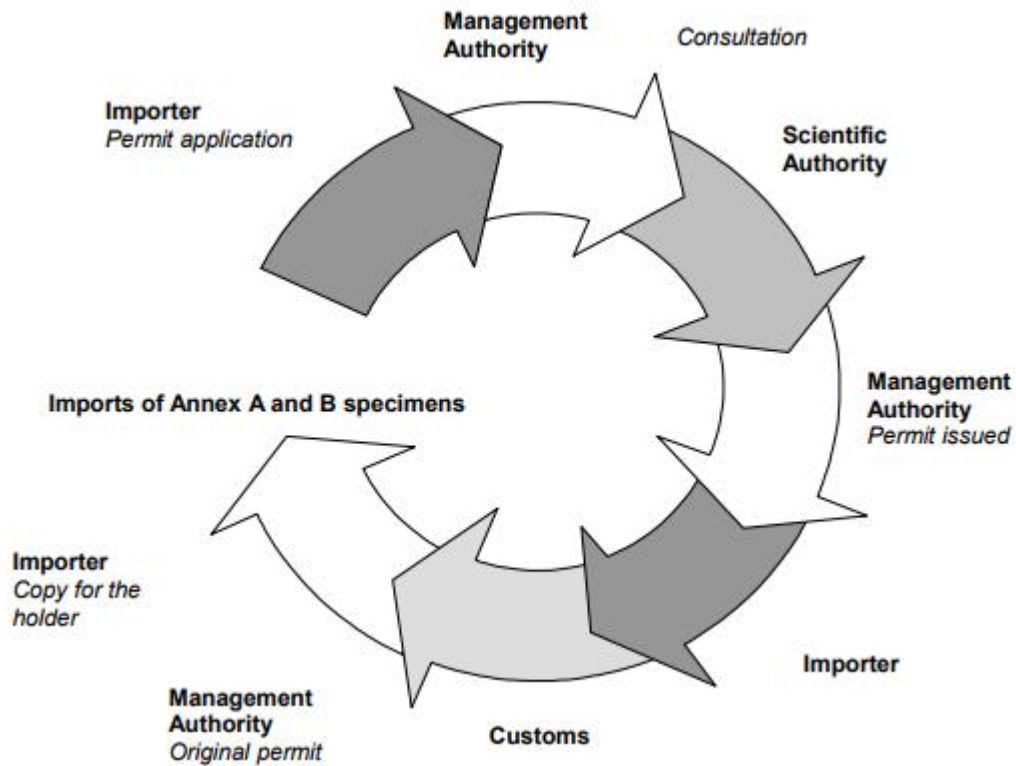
Management Authority

Consultation

Importer
Permit application

Scientific Authority

Imports of Annex A and B specimens

Management Authority
Permit issued

Importer
Copy for the holder

Importer

Management Authority
Original permit

Customs